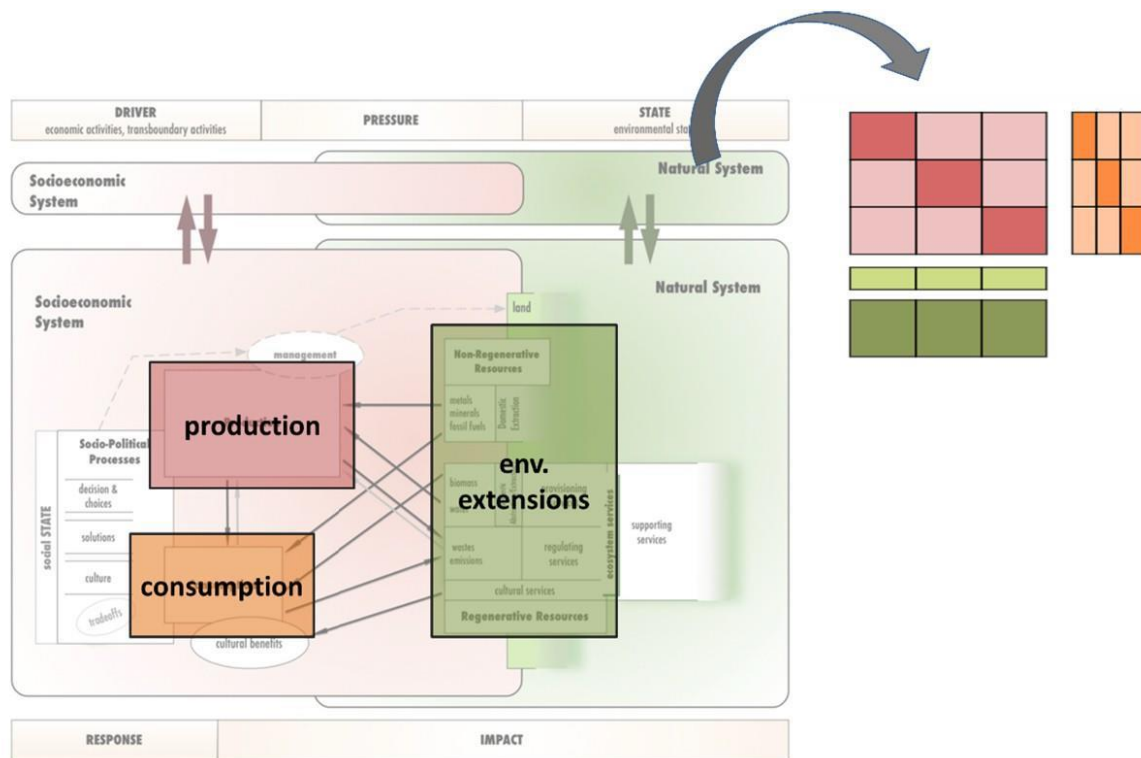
DRIVER
economic activities, transboundary activities

PRESSURE

STATE
environmental sta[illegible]

Socioeconomic System

Natural System

Socioeconomic System

Natural System

land

management

Non-Regenerative Resources

metals minerals fossil fuels

Domestic Extraction

production

Socio-Political Processes

decision & choices

solutions

culture

tradeoffs

social STATE

env. extensions

biomass water

provisioning

ecosystem services

supporting services

wastes emissions

regulating services

cultural services

Regenerative Resources

consumption

cultural benefits

RESPONSE

IMPACT